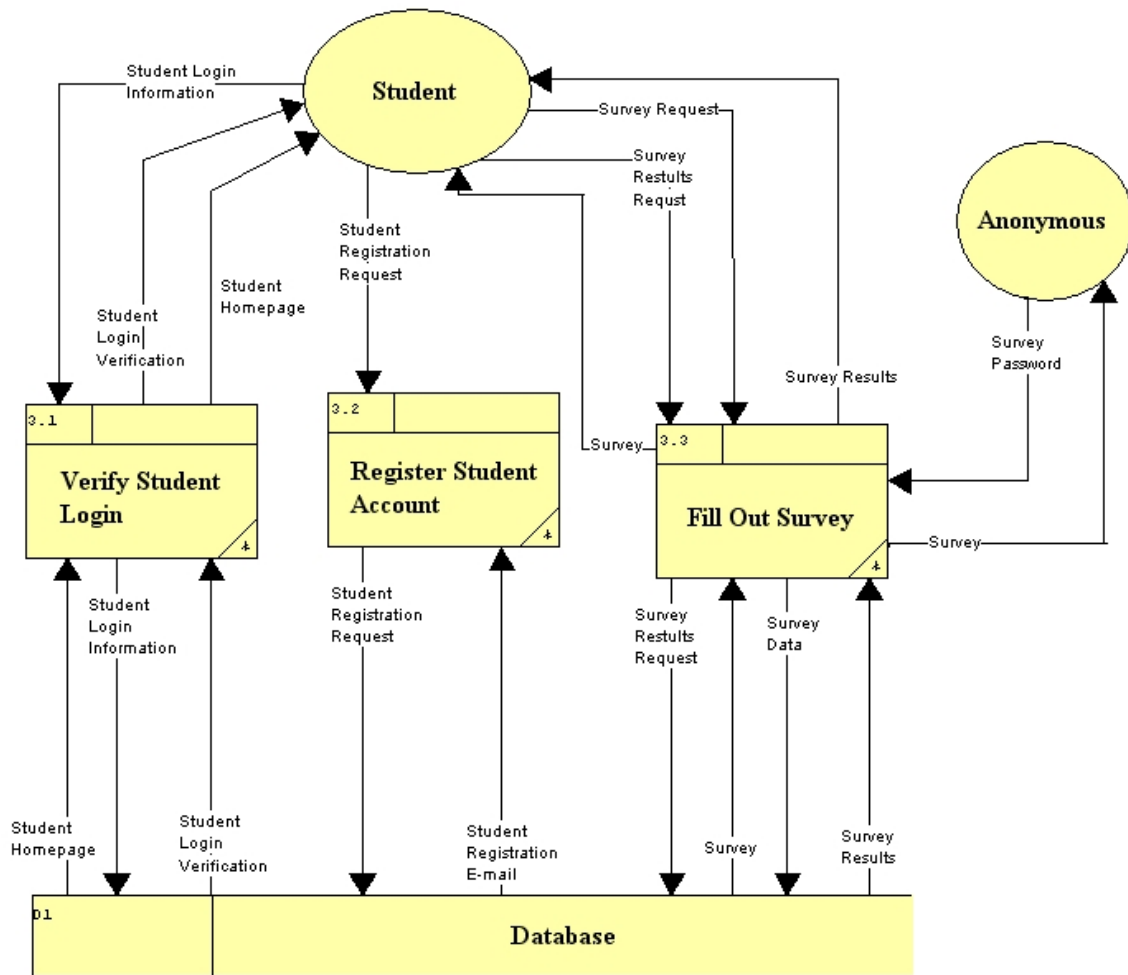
Student

Student Login Information

Survey Request

Survey Restults Requst

Anonymous

Student Registration Request

Student Login Verification

Student Homepage

Survey Password

Survey Results

3.1

Verify Student Login

3.2

Register Student Account

Survey

3.3

Fill Out Survey

Survey

Student Login Information

Student Registration Request

Survey Restults Request

Survey Data

Student Homepage

Student Login Verification

Student Registration E-mail

Survey

Survey Results

D1

Database